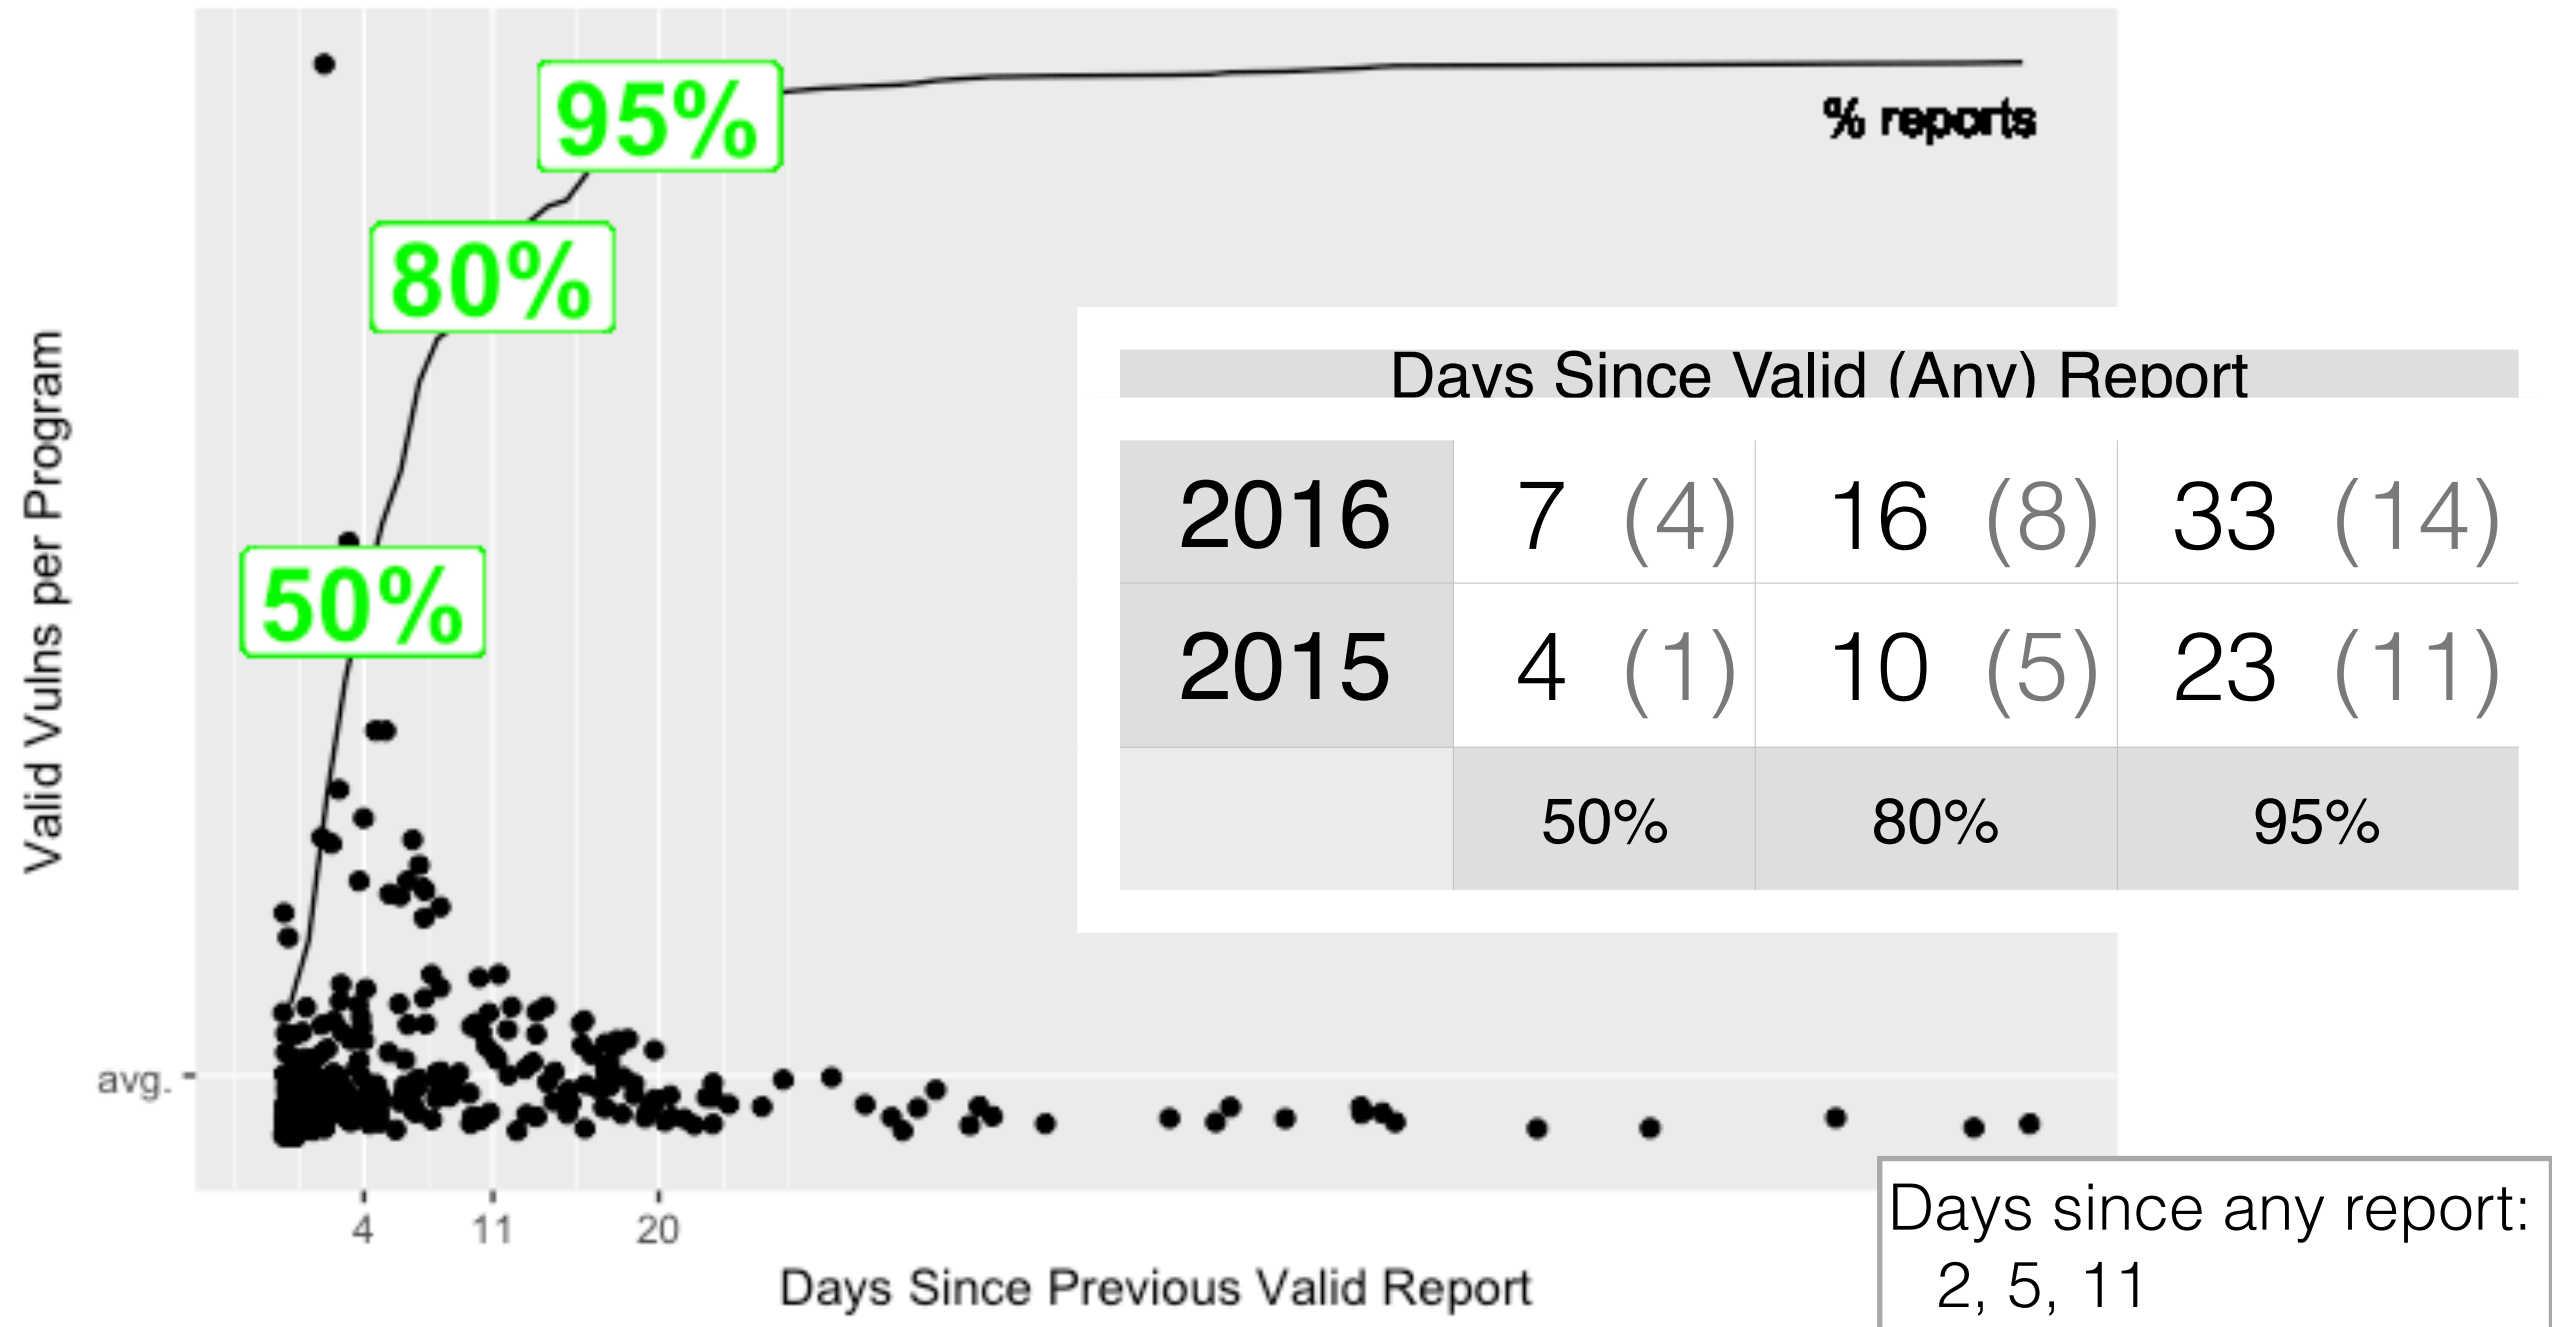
95%

% reports

80%

50%

Valid Vulns per Program

avg.

4 11 20

Days Since Previous Valid Report

Days Since Valid (Any) Report

| 2016 | 7 (4) | 16 (8) | 33 (14) |
|---|---|---|---|
| 2015 | 4 (1) | 10 (5) | 23 (11) |
| | 50% | 80% | 95% |

Days since any report: 2, 5, 11